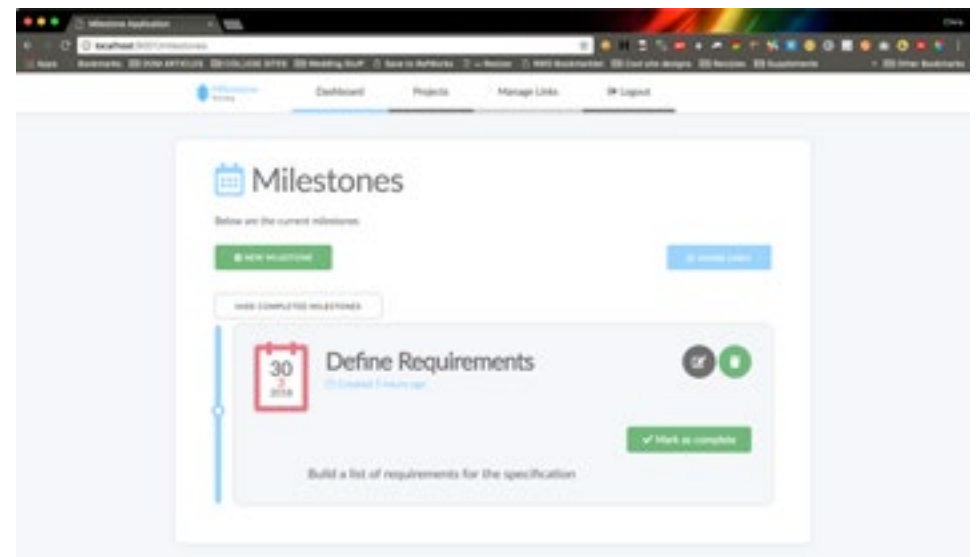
Milestones Application

localhost:3000/milestones

Apps Bookmarks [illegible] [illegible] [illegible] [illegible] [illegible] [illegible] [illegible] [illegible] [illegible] Other Bookmarks

Milestones

Dashboard Projects Manage Links Logout

Milestones

Below are the current milestones.

NEW MILESTONE

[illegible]

HIDE COMPLETED MILESTONES

30
2
2018

Define Requirements

Created 3 hours ago

✔ Mark as complete

Build a list of requirements for the specification